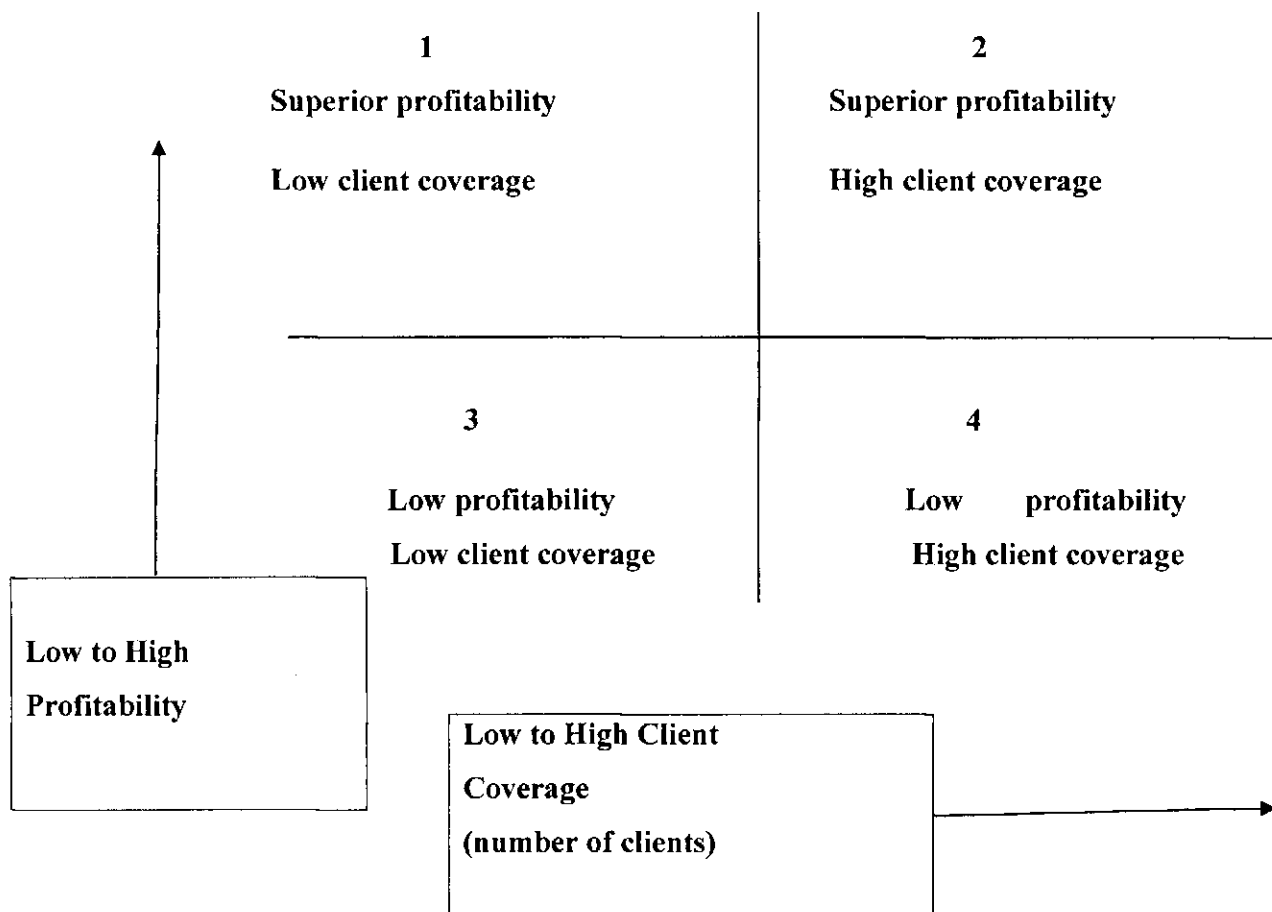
1
Superior profitability
Low client coverage

2
Superior profitability
High client coverage

3
Low profitability
Low client coverage

4
Low profitability
High client coverage

Low to High Profitability

Low to High Client Coverage (number of clients)